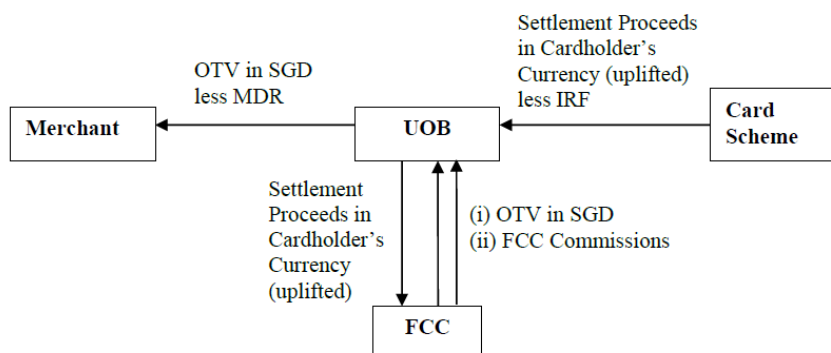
Settlement Proceeds in Cardholder's Currency (uplifted) less IRF

OTV in SGD less MDR

Merchant

UOB

Card Scheme

Settlement Proceeds in Cardholder's Currency (uplifted)

(i) OTV in SGD
(ii) FCC Commissions

FCC